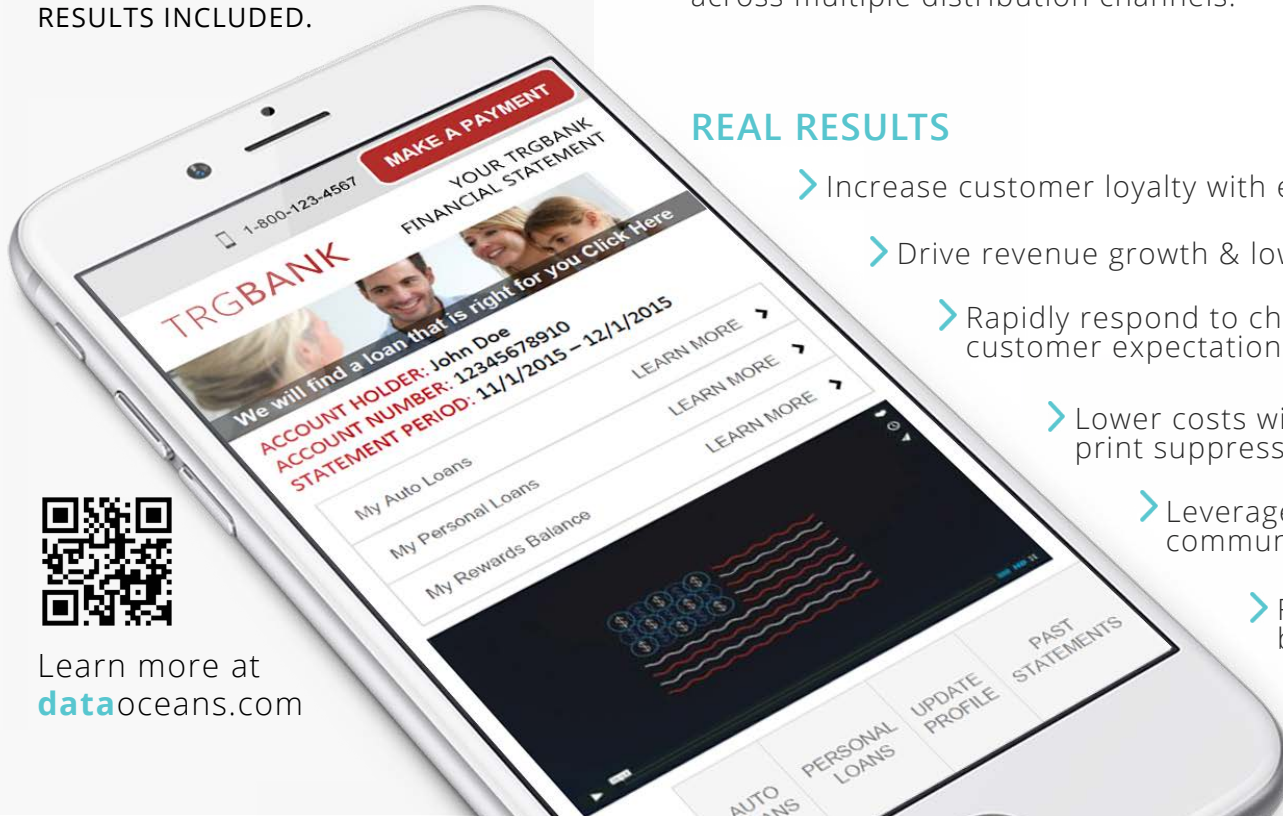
RESULTS INCLUDED.

across multiple distribution channels.

REAL RESULTS

Increase customer loyalty with e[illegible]

Drive revenue growth & low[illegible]

Rapidly respond to ch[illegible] customer expectation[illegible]

Lower costs wi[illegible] print suppress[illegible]

Leverage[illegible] commun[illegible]

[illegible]

1-800-123-4567

MAKE A PAYMENT

TRGBANK

YOUR TRGBANK FINANCIAL STATEMENT

We will find a loan that is right for you Click Here

ACCOUNT HOLDER: John Doe
ACCOUNT NUMBER: 12345678910
STATEMENT PERIOD: 11/1/2015 – 12/1/2015

My Auto Loans LEARN MORE
My Personal Loans LEARN MORE
My Rewards Balance LEARN MORE

AUTO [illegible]ANS
PERSONAL LOANS
UPDATE PROFILE
PAST STATEMENTS

Learn more at dataoceans.com